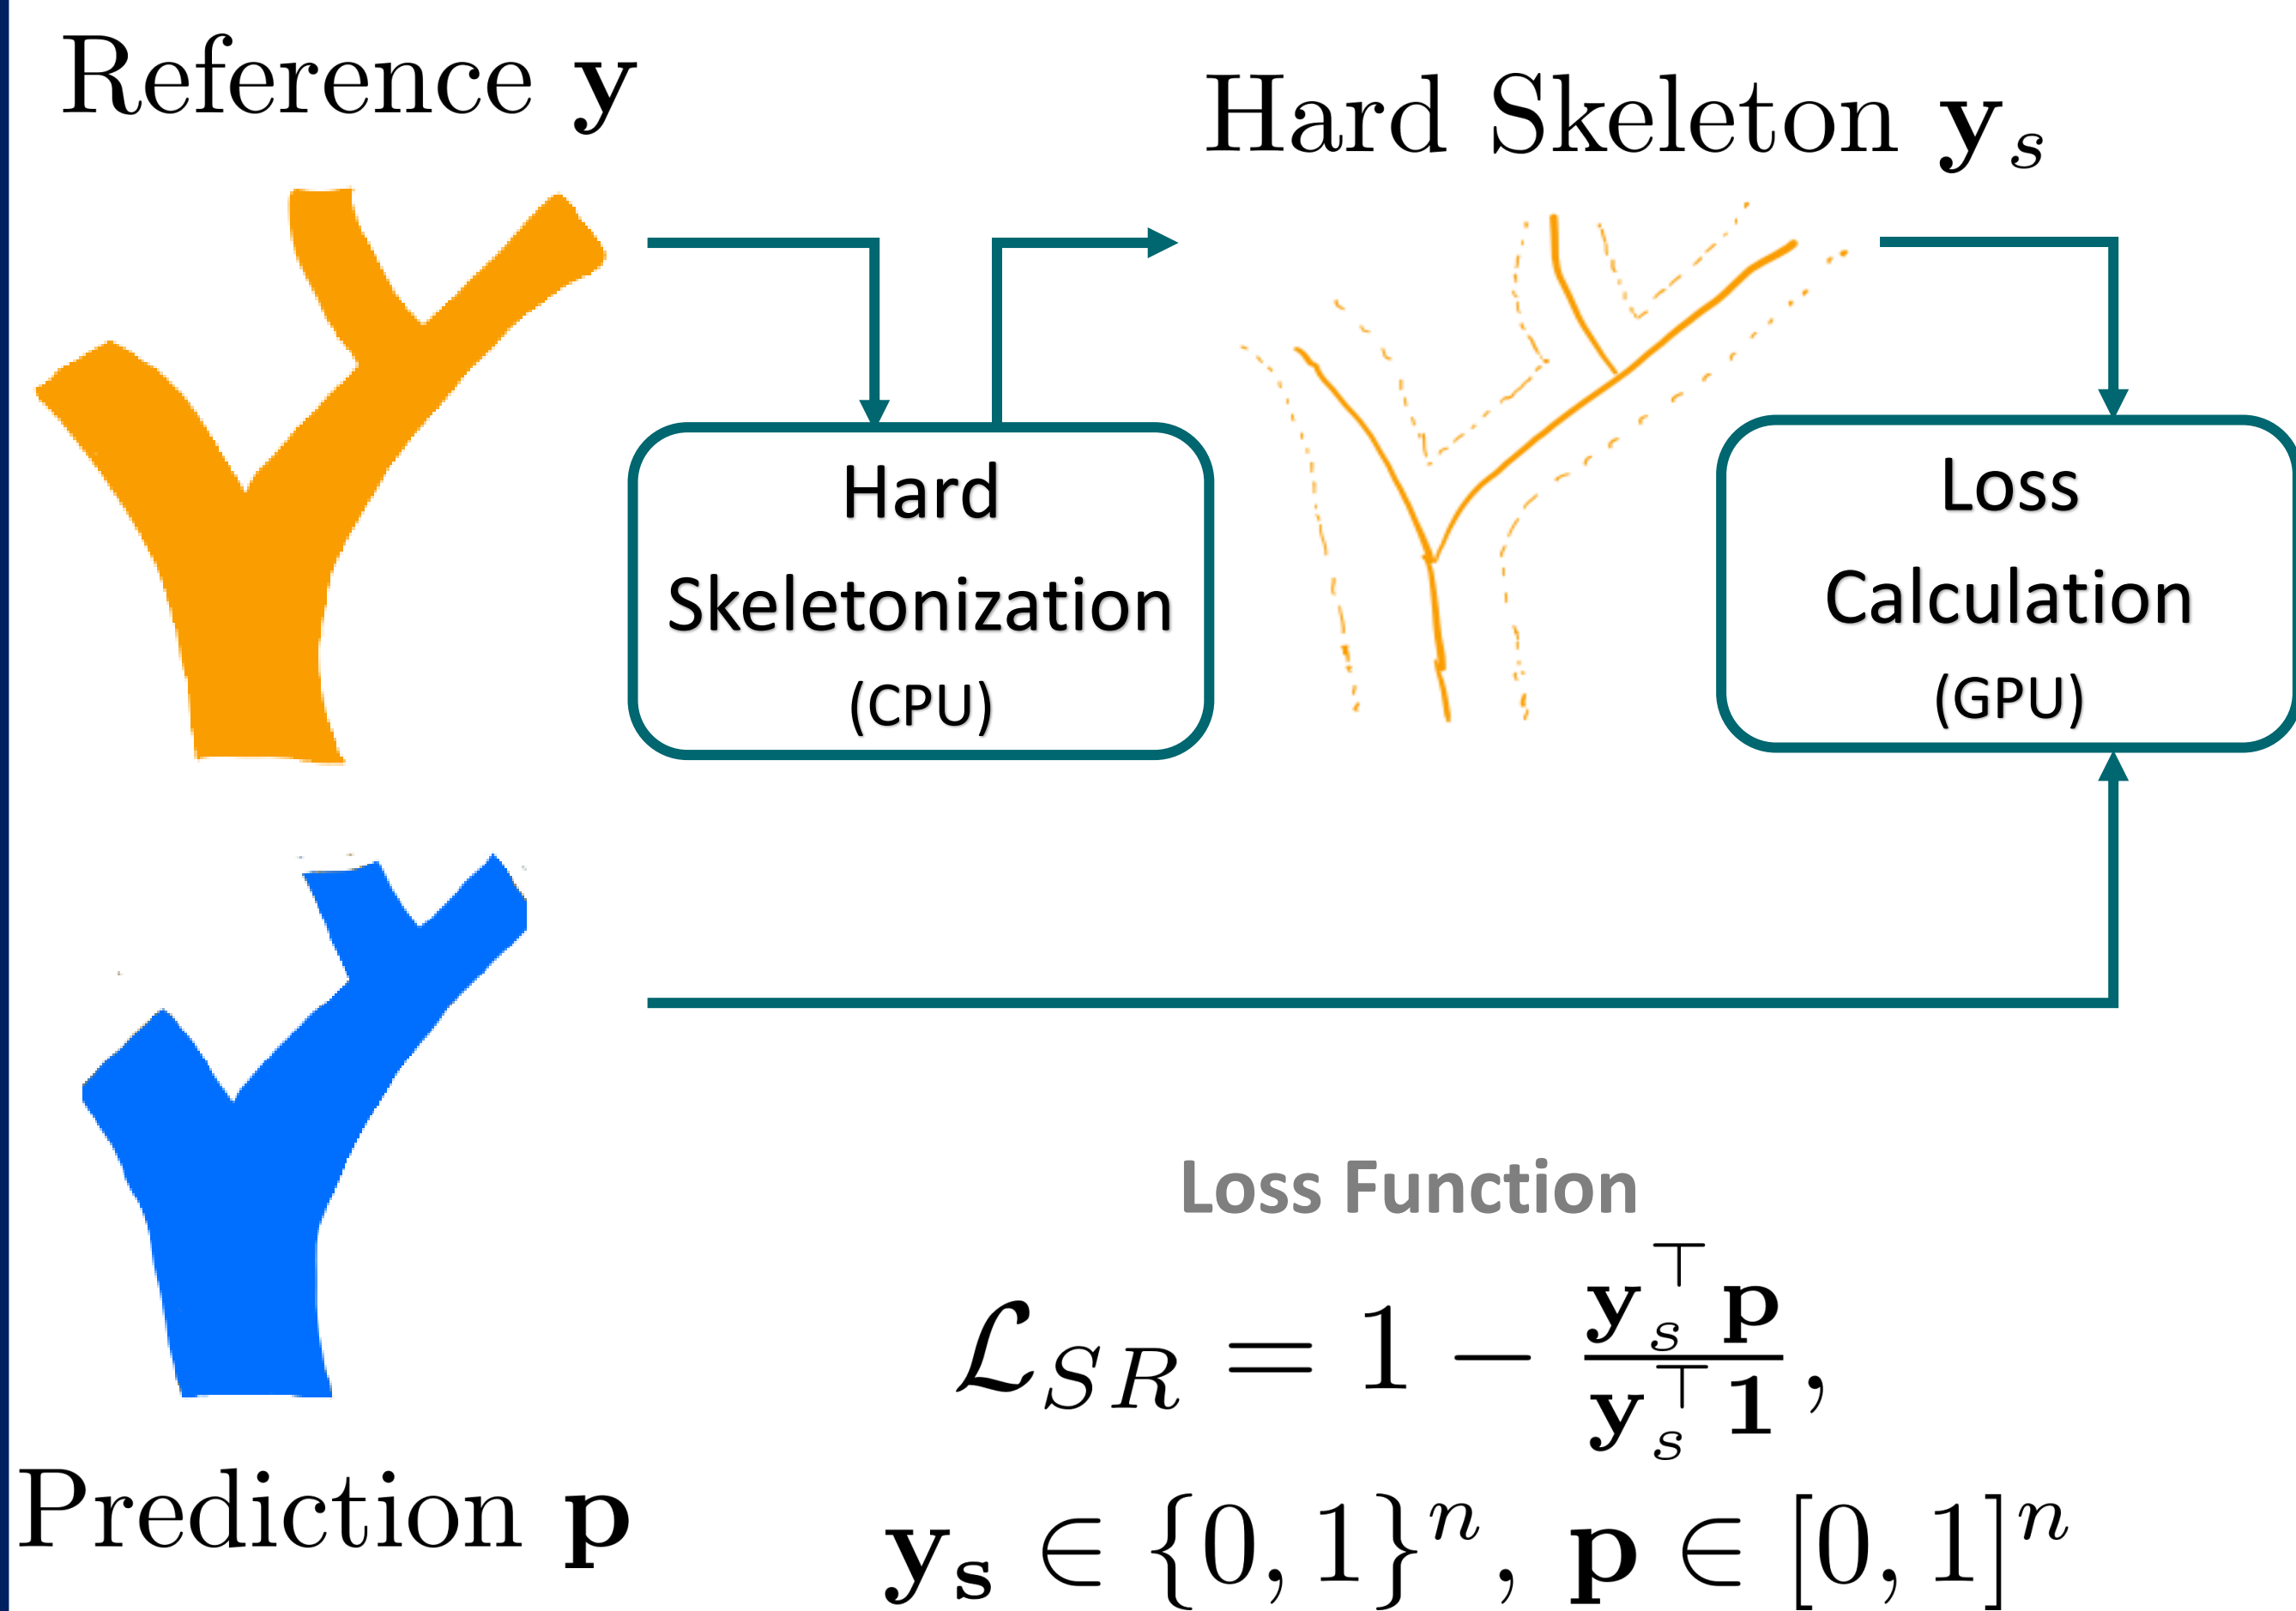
Reference $\mathbf{y}$

Hard Skeleton $\mathbf{y}_s$

Hard Skeletonization (CPU)

Loss Calculation (GPU)

Loss Function

$\mathcal{L}_{SR} = 1 - \frac{\mathbf{y}_s^\top \mathbf{p}}{\mathbf{y}_s^\top \mathbf{1}},$

$\mathbf{y_s} \in \{0, 1\}^n, \ \mathbf{p} \in [0, 1]^n$

Prediction $\mathbf{p}$